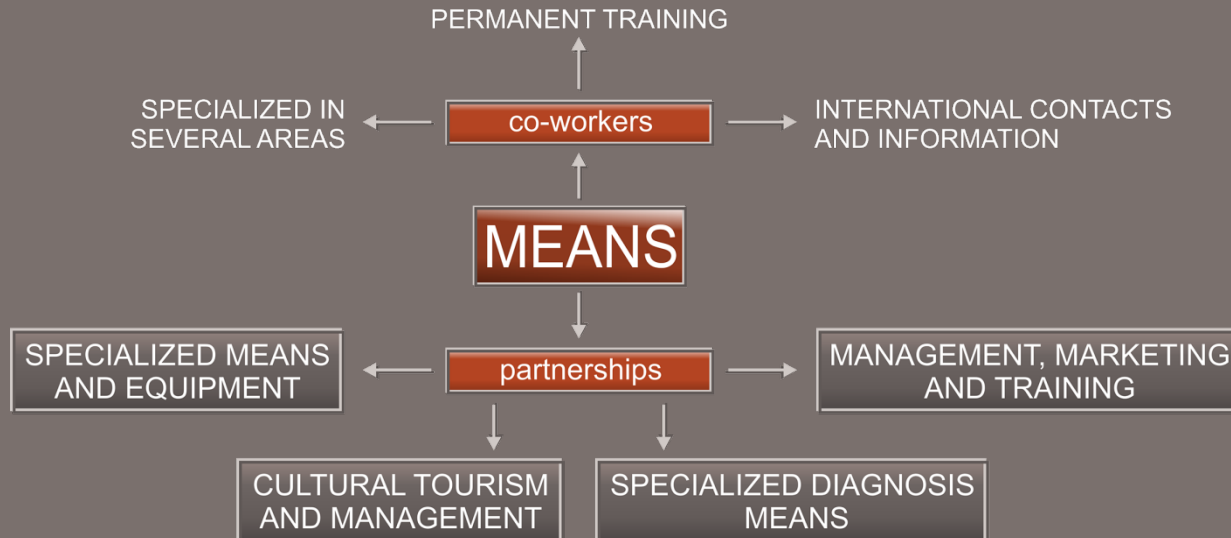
PERMANENT TRAINING

SPECIALIZED IN SEVERAL AREAS

co-workers

INTERNATIONAL CONTACTS AND INFORMATION

MEANS

SPECIALIZED MEANS AND EQUIPMENT

partnerships

MANAGEMENT, MARKETING AND TRAINING

CULTURAL TOURISM AND MANAGEMENT

SPECIALIZED DIAGNOSIS MEANS